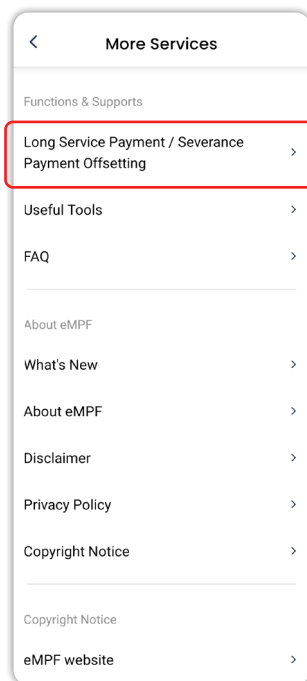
<
More Services

Functions & Supports

Long Service Payment / Severance Payment Offsetting >

Useful Tools >

FAQ >

About eMPF

What's New >

About eMPF >

Disclaimer >

Privacy Policy >

Copyright Notice >

Copyright Notice

eMPF website >